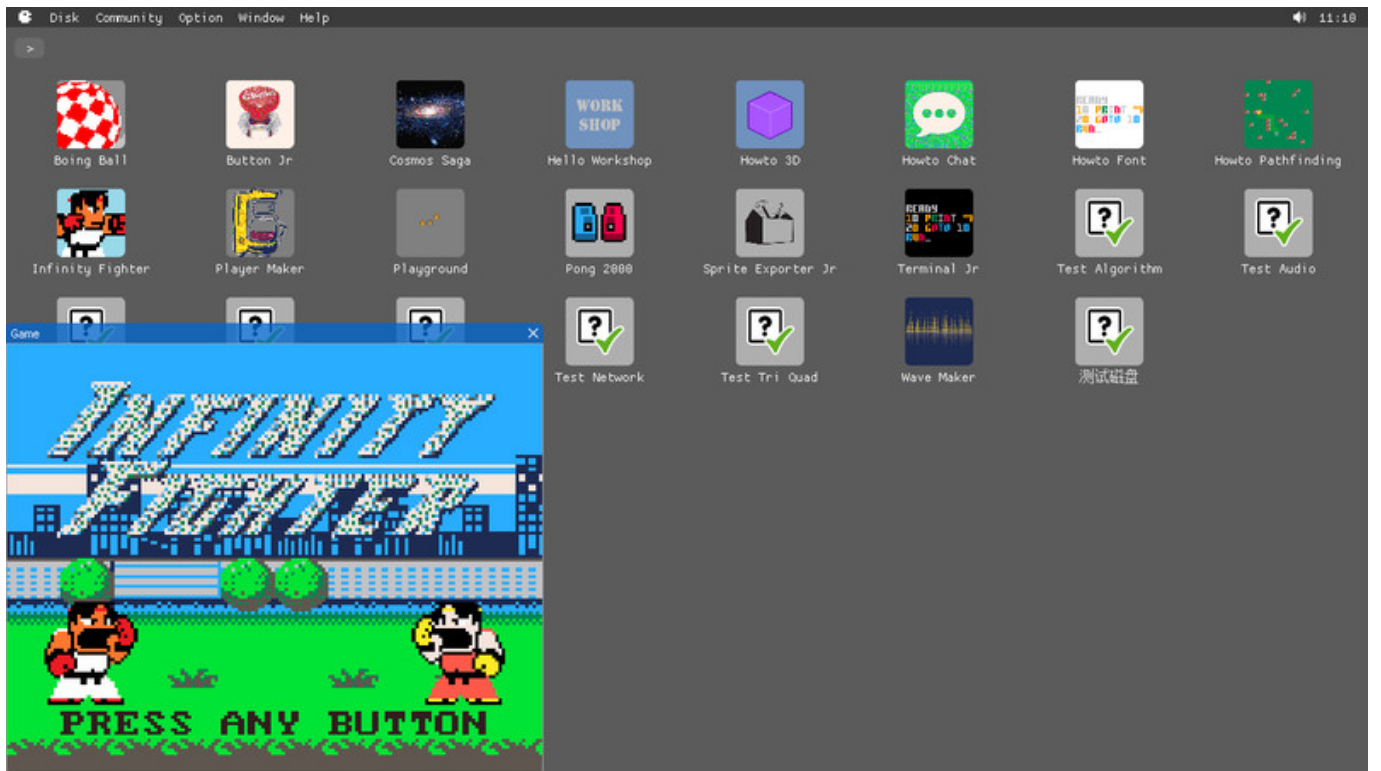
Disk Community Option Window Help

11:18

>

Boing Ball
Button Jr
Cosmos Saga
WORK SHOP
Hello Workshop
Howto 3D
Howto Chat
READY 10 PRINT 20 GOTO 10 RUN
Howto Font
Howto Pathfinding

Infinity Fighter
Player Maker
Playground
Pong 2000
Sprite Exporter Jr
READY 10 PRINT 20 GOTO 10 RUN_
Terminal Jr
Test Algorithm
Test Audio

Game
Test Network
Test Tri Quad
Wave Maker
测试磁盘

INFINITY FIGHTER

PRESS ANY BUTTON